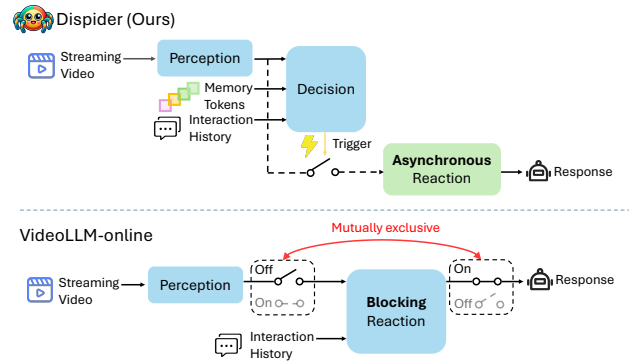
Dispider (Ours)

Streaming Video

Perception

Memory Tokens

Interaction History

Decision

Trigger

Asynchronous Reaction

Response

VideoLLM-online

Mutually exclusive

Streaming Video

Perception

Off

On

Blocking Reaction

On

Off

Response

Interaction History